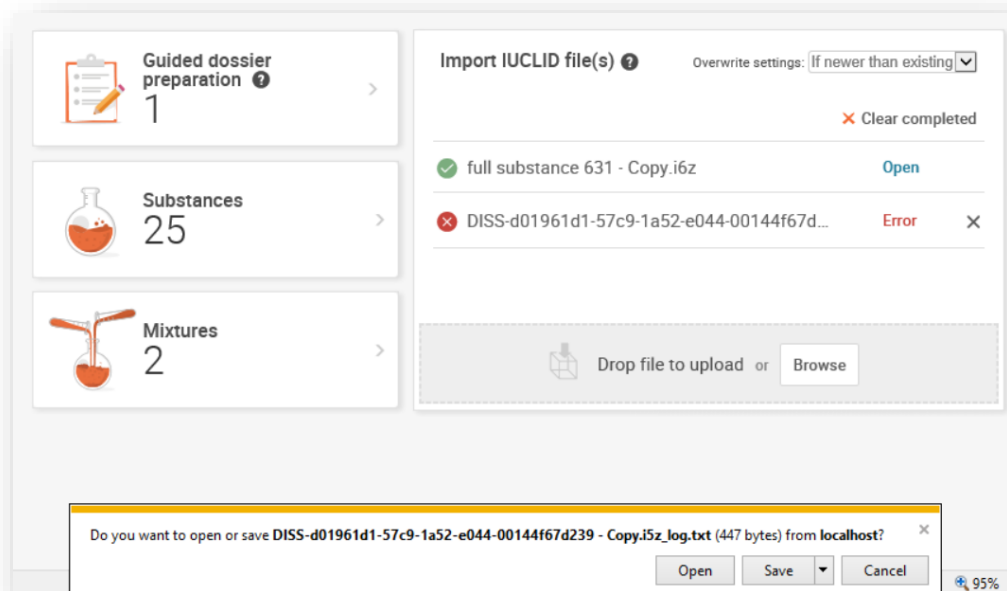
Guided dossier preparation ?
1

Substances
25

Mixtures
2

Import IUCLID file(s) ?

Overwrite settings: If newer than existing

× Clear completed

full substance 631 - Copy.i6z Open

DISS-d01961d1-57c9-1a52-e044-00144f67d... Error ×

Drop file to upload or Browse

Do you want to open or save DISS-d01961d1-57c9-1a52-e044-00144f67d239 - Copy.i5z_log.txt (447 bytes) from localhost?

×

Open Save Cancel

95%